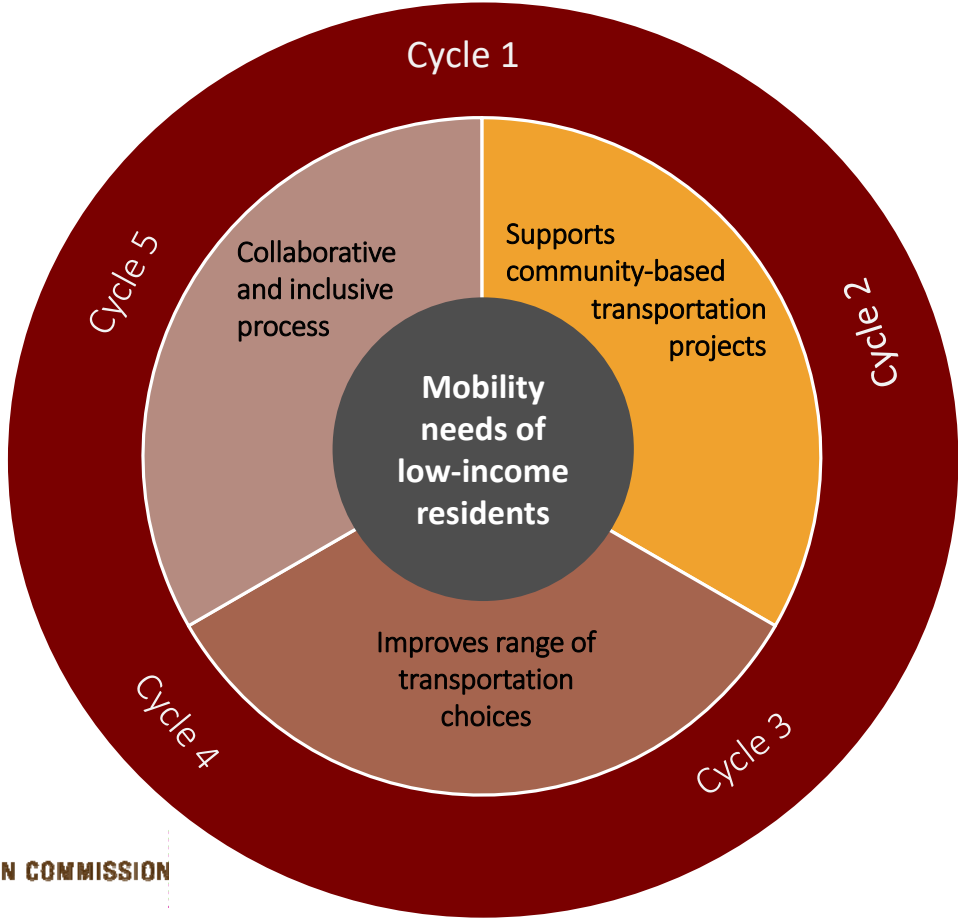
Cycle 1

Cycle 2

Cycle 3

Cycle 4

Cycle 5

Collaborative and inclusive process

Supports community-based transportation projects

Mobility needs of low-income residents

Improves range of transportation choices

N COMMISSION